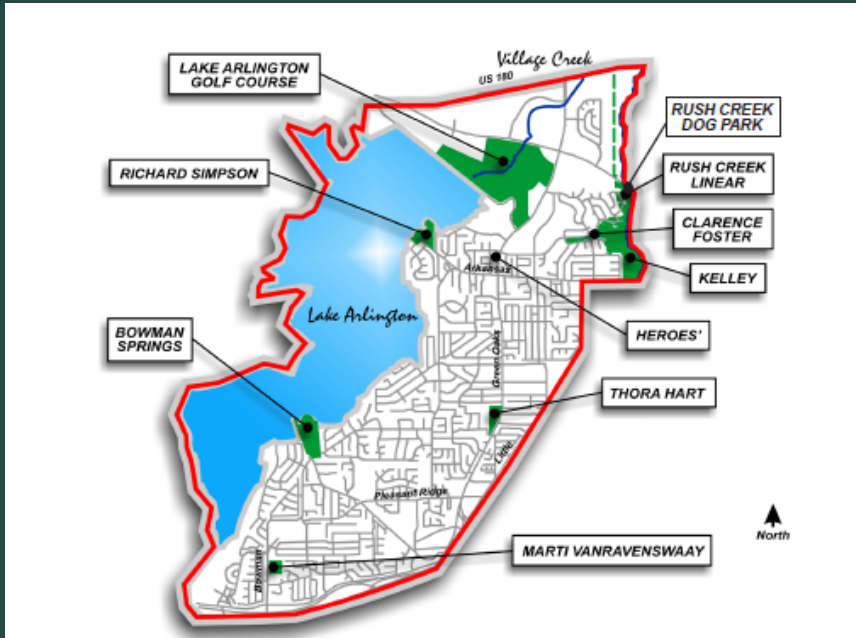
LAKE ARLINGTON GOLF COURSE

Village Creek

US 180

RUSH CREEK DOG PARK

RICHARD SIMPSON

RUSH CREEK LINEAR

CLARENCE FOSTER

Arkansas

KELLEY

Lake Arlington

BOWMAN SPRINGS

HEROES'

Green Oaks

THORA HART

Little

Pleasant Ridge

North

MARTI VANRAVENSWAAY

Bowman